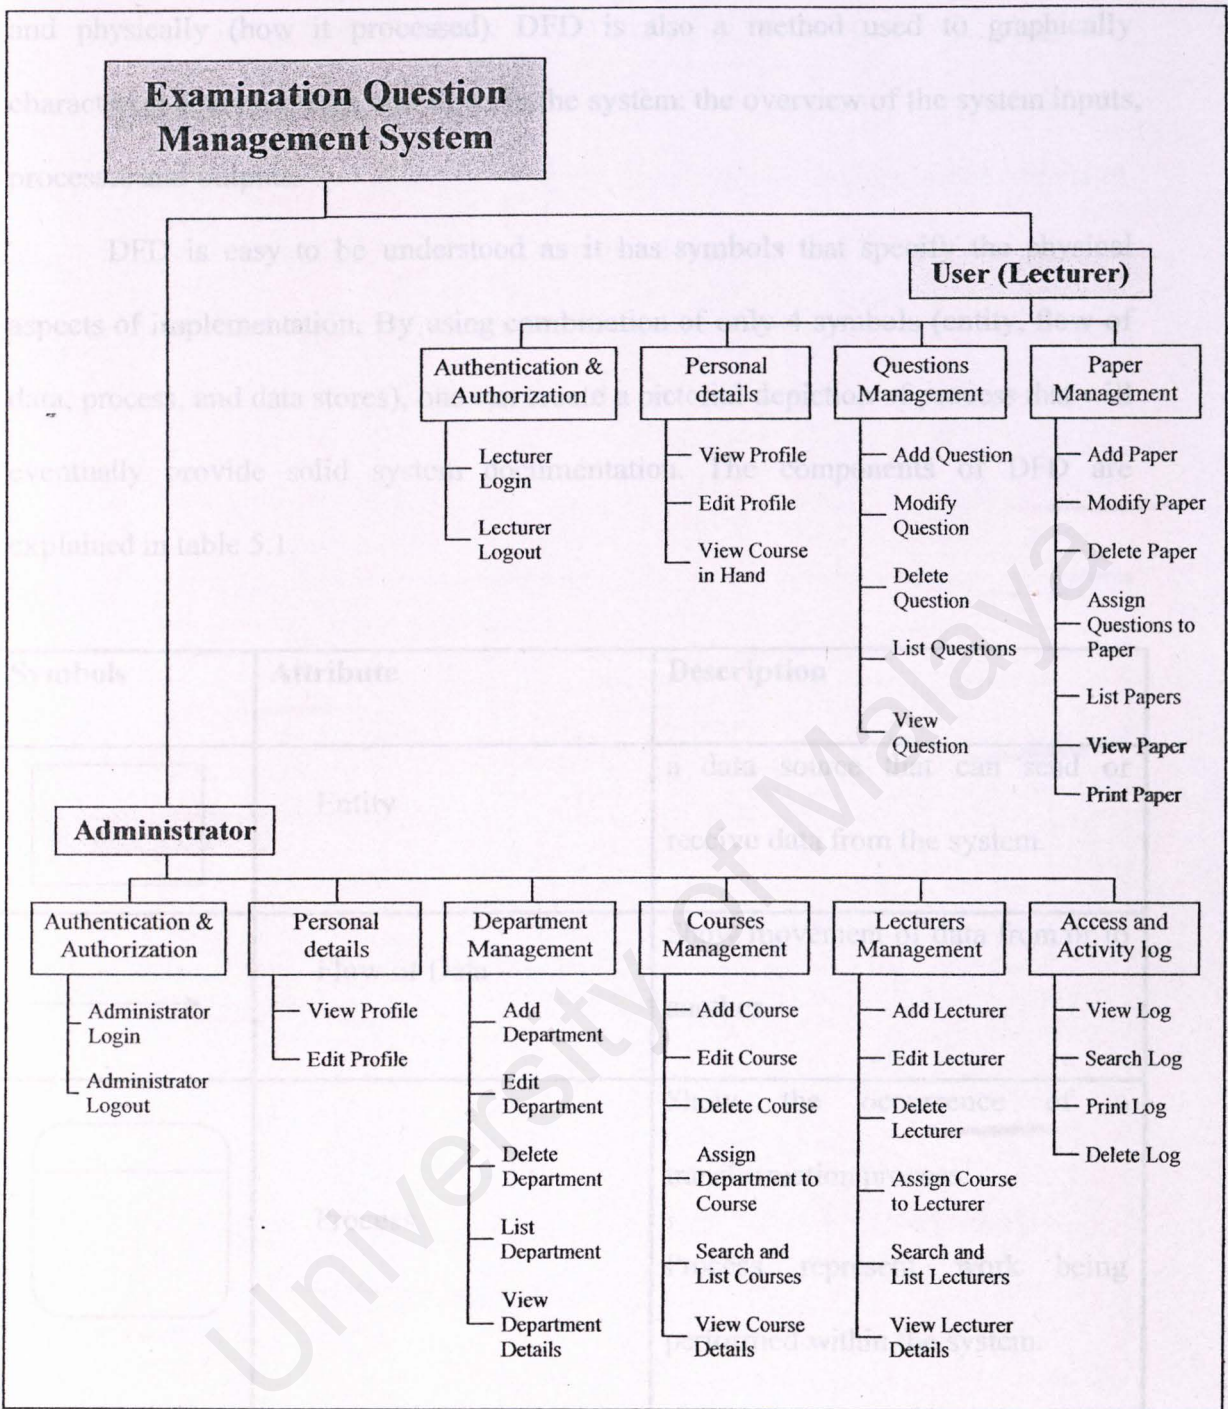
and physically (how it processed). DFD is also a method used to graphically characterize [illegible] the system: the overview of the system inputs, process and outputs.

DFD is easy to be understood as it has symbols that specify the physical aspects of implementation. By using combination of only 4 symbols (entity, flow of data, process, and data stores), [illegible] a pictorial depiction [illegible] eventually provide solid system documentation. The components of DFD are explained in table 5.1.

Examination Question Management System

User (Lecturer)

Authentication & Authorization
- Lecturer Login
- Lecturer Logout

Personal details
- View Profile
- Edit Profile
- View Course in Hand

Questions Management
- Add Question
- Modify Question
- Delete Question
- List Questions
- View Question

Paper Management
- Add Paper
- Modify Paper
- Delete Paper
- Assign Questions to Paper
- List Papers
- View Paper
- Print Paper

Administrator

Authentication & Authorization
- Administrator Login
- Administrator Logout

Personal details
- View Profile
- Edit Profile

Department Management
- Add Department
- Edit Department
- Delete Department
- List Department
- View Department Details

Courses Management
- Add Course
- Edit Course
- Delete Course
- Assign Department to Course
- Search and List Courses
- View Course Details

Lecturers Management
- Add Lecturer
- Edit Lecturer
- Delete Lecturer
- Assign Course to Lecturer
- Search and List Lecturers
- View Lecturer Details

Access and Activity log
- View Log
- Search Log
- Print Log
- Delete Log

| Symbols | Attribute | Description |
|---|---|---|
| | Entity | a data source that can send or receive data from the system. |
| | Flow of Data | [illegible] movement of data from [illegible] |
| | Process | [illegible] the occurrence of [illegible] Process represents work being performed within the system. |

University of Malaya